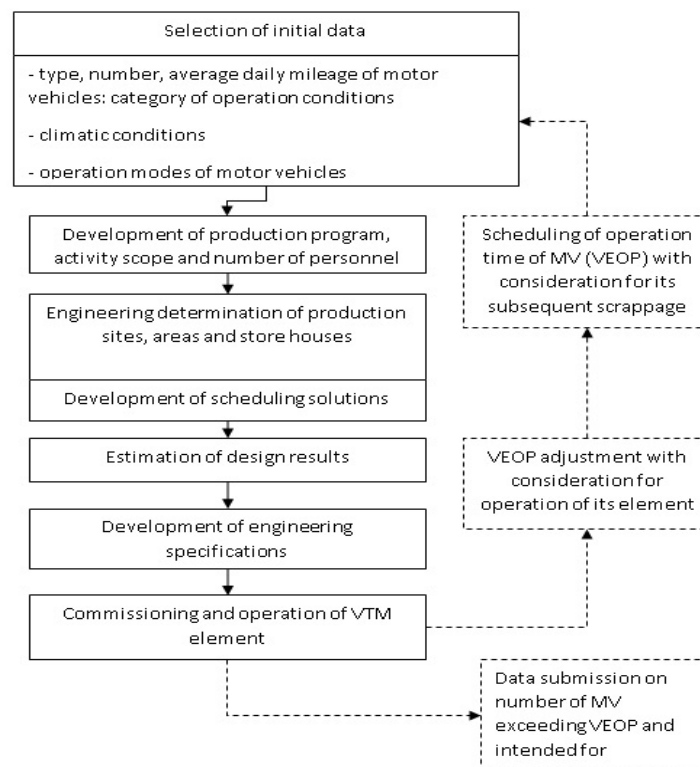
Selection of initial data

- type, number, average daily mileage of motor vehicles: category of operation conditions

- climatic conditions

- operation modes of motor vehicles

Development of production program, activity scope and number of personnel

Engineering determination of production sites, areas and store houses

Development of scheduling solutions

Estimation of design results

Development of engineering specifications

Commissioning and operation of VTM element

Scheduling of operation time of MV (VEOP) with consideration for its subsequent scrappage

VEOP adjustment with consideration for operation of its element

Data submission on number of MV exceeding VEOP and intended for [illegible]